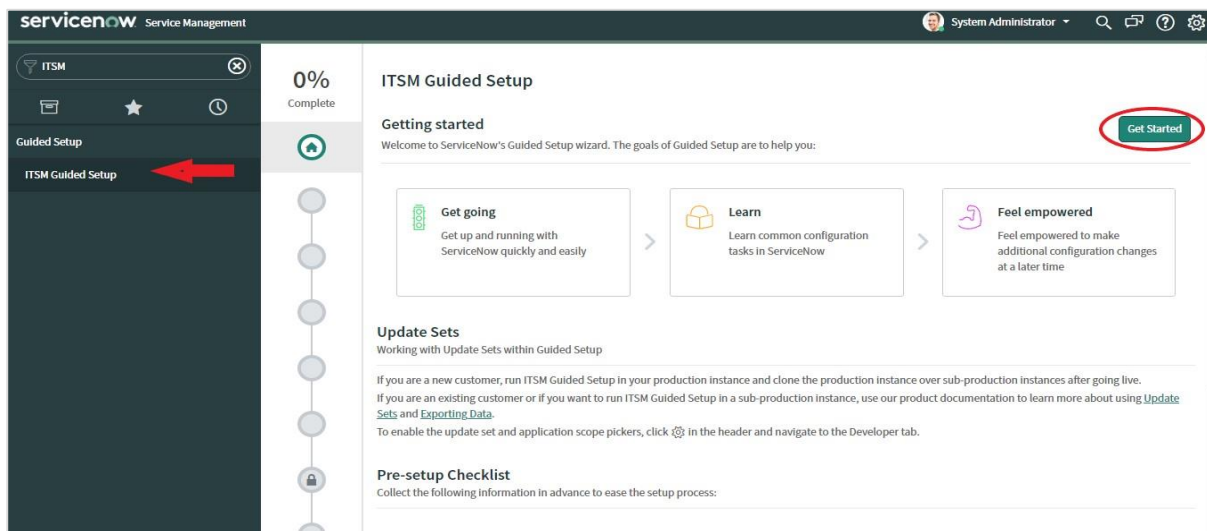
servicenow Service Management

System Administrator

ITSM

Guided Setup

ITSM Guided Setup

0%
Complete

ITSM Guided Setup

Getting started

Welcome to ServiceNow's Guided Setup wizard. The goals of Guided Setup are to help you:

Get Started

Get going
Get up and running with ServiceNow quickly and easily

Learn
Learn common configuration tasks in ServiceNow

Feel empowered
Feel empowered to make additional configuration changes at a later time

Update Sets
Working with Update Sets within Guided Setup

If you are a new customer, run ITSM Guided Setup in your production instance and clone the production instance over sub-production instances after going live.
If you are an existing customer or if you want to run ITSM Guided Setup in a sub-production instance, use our product documentation to learn more about using Update Sets and Exporting Data.
To enable the update set and application scope pickers, click in the header and navigate to the Developer tab.

Pre-setup Checklist
Collect the following information in advance to ease the setup process: